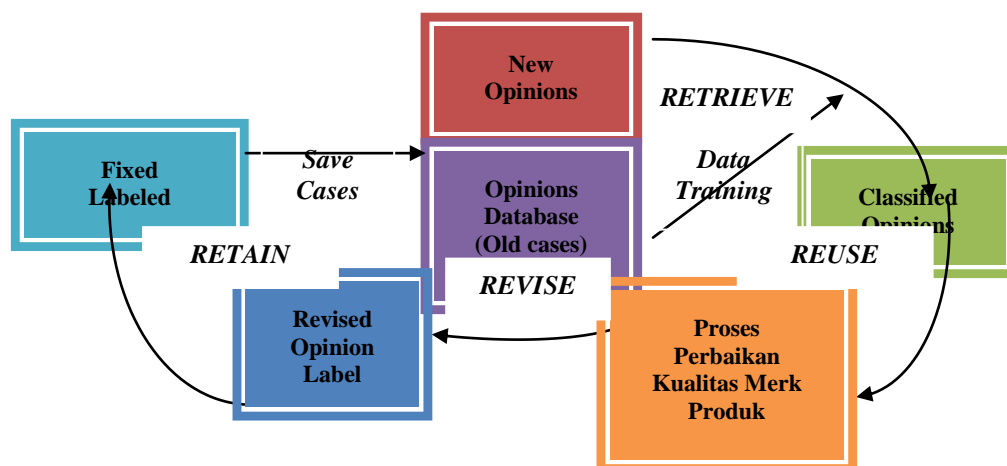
New Opinions

RETRIEVE

Fixed Labeled

Save Cases

Data Training

Opinions Database (Old cases)

Classified Opinions

RETAIN

REVISE

REUSE

Revised Opinion Label

Proses Perbaikan Kualitas Merk Produk